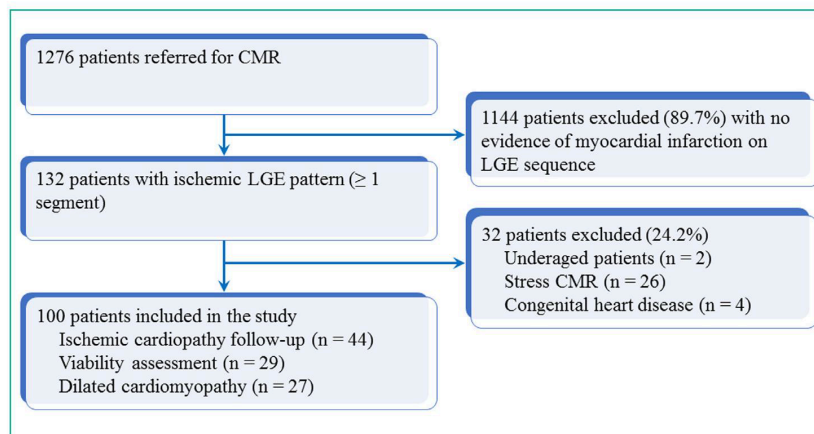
1276 patients referred for CMR

1144 patients excluded (89.7%) with no evidence of myocardial infarction on LGE sequence

132 patients with ischemic LGE pattern (≥ 1 segment)

32 patients excluded (24.2%)
Underaged patients (n = 2)
Stress CMR (n = 26)
Congenital heart disease (n = 4)

100 patients included in the study
Ischemic cardiopathy follow-up (n = 44)
Viability assessment (n = 29)
Dilated cardiomyopathy (n = 27)